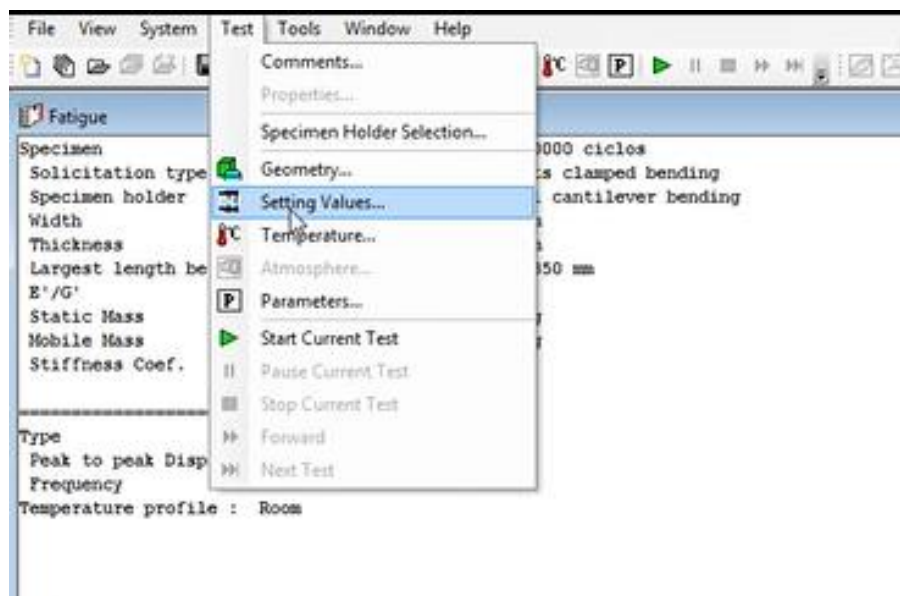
File View System Test Tools Window Help

Fatigue

Specimen
Solicitation type
Specimen holder
Width
Thickness
Largest length be
E'/G'
Static Mass
Mobile Mass
Stiffness Coef.

Type
Peak to peak Disp
Frequency
Temperature profile : Room

000 ciclos
s clamped bending
cantilever bending

350 mm

Comments...
Properties...
Specimen Holder Selection...
Geometry...
Setting Values...
Temperature...
Atmosphere...
Parameters...
Start Current Test
Pause Current Test
Stop Current Test
Forward
Next Test